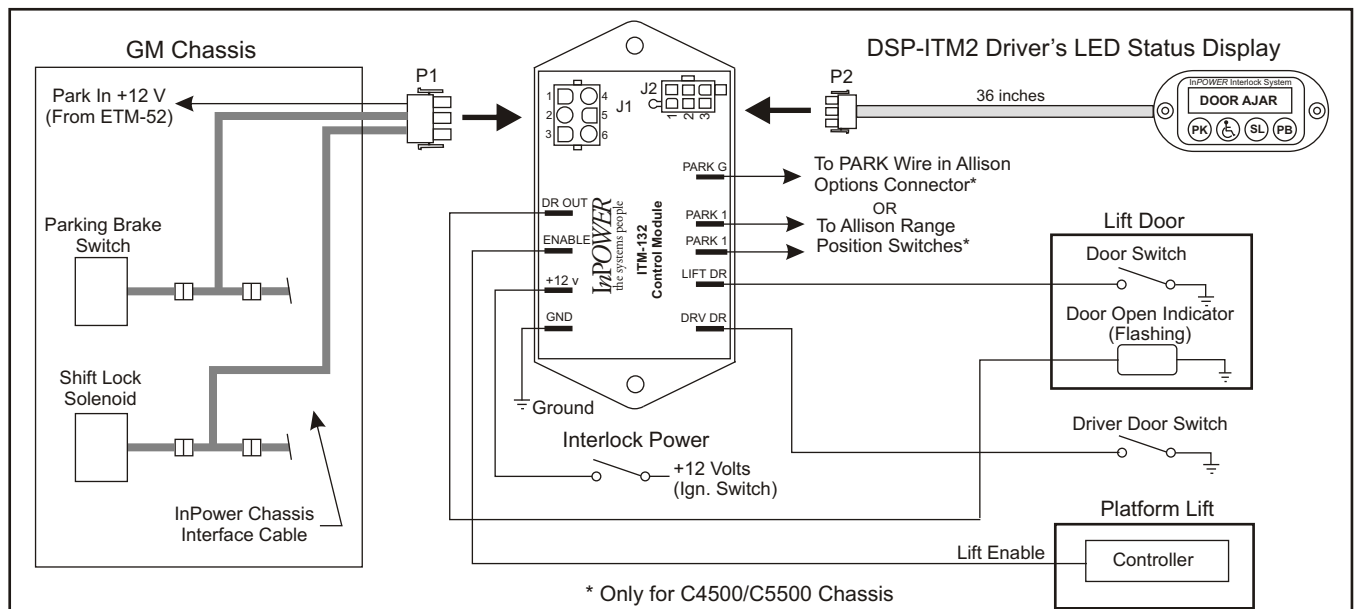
GM Chassis

Park In +12 V (From ETM-52)

Parking Brake Switch

Shift Lock Solenoid

InPower Chassis Interface Cable

P1

1 2 3 4 5 6

J1

J2

1 2 3

DR OUT

ENABLE

+12 v

GND

InPOWER the systems people

ITM-132 Control Module

PARK G

PARK 1

PARK 1

LIFT DR

DRV DR

Ground

DSP-ITM2 Driver's LED Status Display

P2

36 inches

InPOWER Interlock System

DOOR AJAR

PK SL PB

To PARK Wire in Allison Options Connector*

OR

To Allison Range Position Switches*

Lift Door

Door Switch

Door Open Indicator (Flashing)

Driver Door Switch

Interlock Power

+12 Volts (Ign. Switch)

Platform Lift

Lift Enable

Controller

* Only for C4500/C5500 Chassis